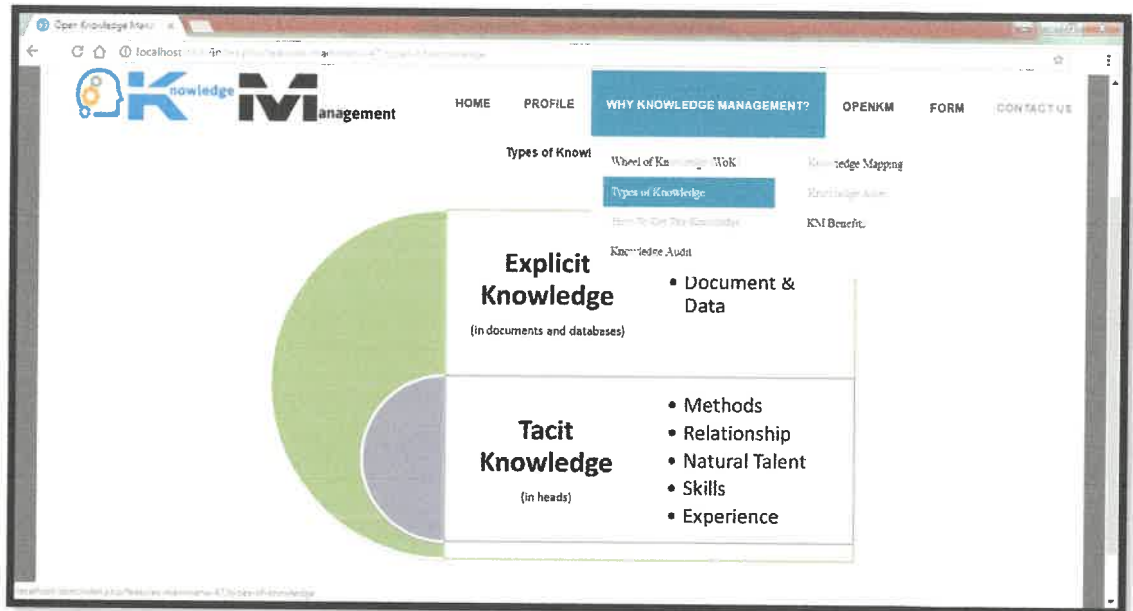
Open Knowledge Man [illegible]

localhost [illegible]

Knowledge Management

HOME PROFILE WHY KNOWLEDGE MANAGEMENT? OPENKM FORM CONTACT US

Types of Knowl

Wheel of Kn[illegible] WoK

Types of Knowledge

How To Get The Knowledge

Knowledge Audit

Knowledge Mapping

Knowledge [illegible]

KM Benefit

Explicit Knowledge
(in documents and databases)

• Document & Data

Tacit Knowledge
(in heads)

• Methods
• Relationship
• Natural Talent
• Skills
• Experience

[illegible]